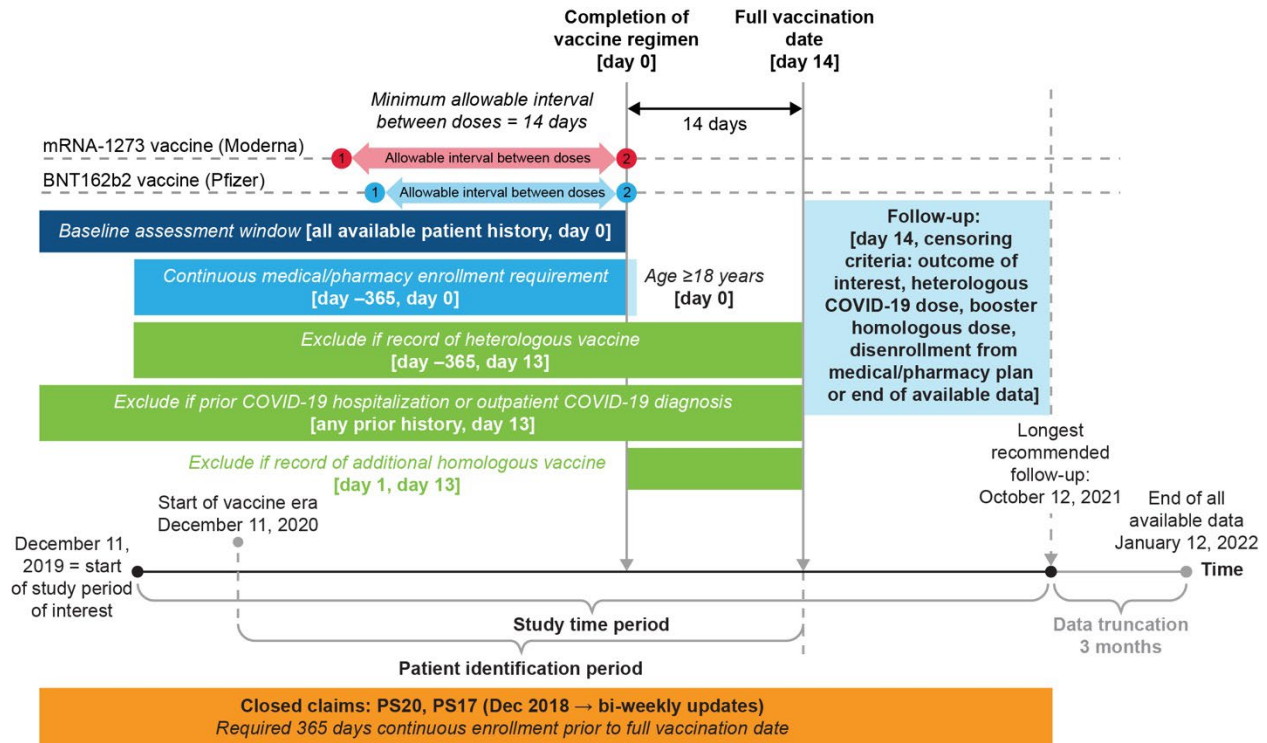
Completion of vaccine regimen [day 0]

Full vaccination date [day 14]

Minimum allowable interval between doses = 14 days

14 days

mRNA-1273 vaccine (Moderna)

1 Allowable interval between doses 2

BNT162b2 vaccine (Pfizer)

1 Allowable interval between doses 2

Baseline assessment window [all available patient history, day 0]

Continuous medical/pharmacy enrollment requirement [day –365, day 0]

Age ≥18 years [day 0]

Exclude if record of heterologous vaccine [day –365, day 13]

Exclude if prior COVID-19 hospitalization or outpatient COVID-19 diagnosis [any prior history, day 13]

Exclude if record of additional homologous vaccine [day 1, day 13]

Follow-up: [day 14, censoring criteria: outcome of interest, heterologous COVID-19 dose, booster homologous dose, disenrollment from medical/pharmacy plan or end of available data]

Longest recommended follow-up: October 12, 2021

End of all available data January 12, 2022

Start of vaccine era December 11, 2020

December 11, 2019 = start of study period of interest

Time

Study time period

Data truncation 3 months

Patient identification period

Closed claims: PS20, PS17 (Dec 2018 → bi-weekly updates)
Required 365 days continuous enrollment prior to full vaccination date